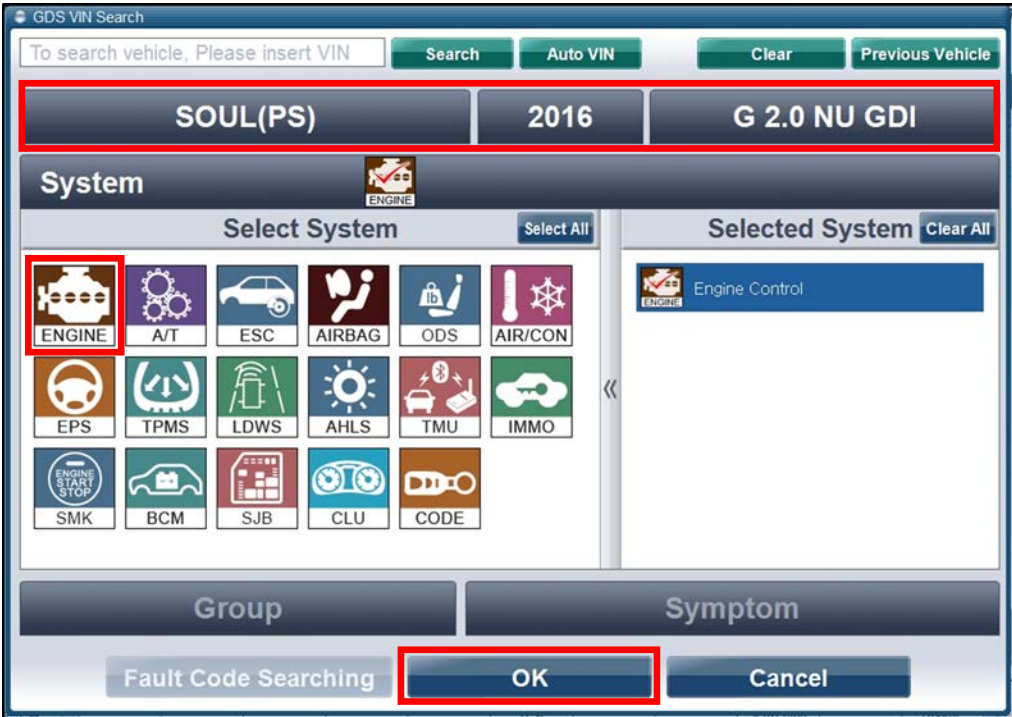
GDS VIN Search

To search vehicle, Please insert VIN

Search

Auto VIN

Clear

Previous Vehicle

SOUL(PS)

2016

G 2.0 NU GDI

System

ENGINE

Select System

Select All

Selected System

Clear All

ENGINE

A/T

ESC

AIRBAG

ODS

AIR/CON

EPS

TPMS

LDWS

AHLS

TMU

IMMO

ENGINE START STOP

SMK

BCM

SJB

CLU

CODE

ENGINE

Engine Control

Group

Symptom

Fault Code Searching

OK

Cancel